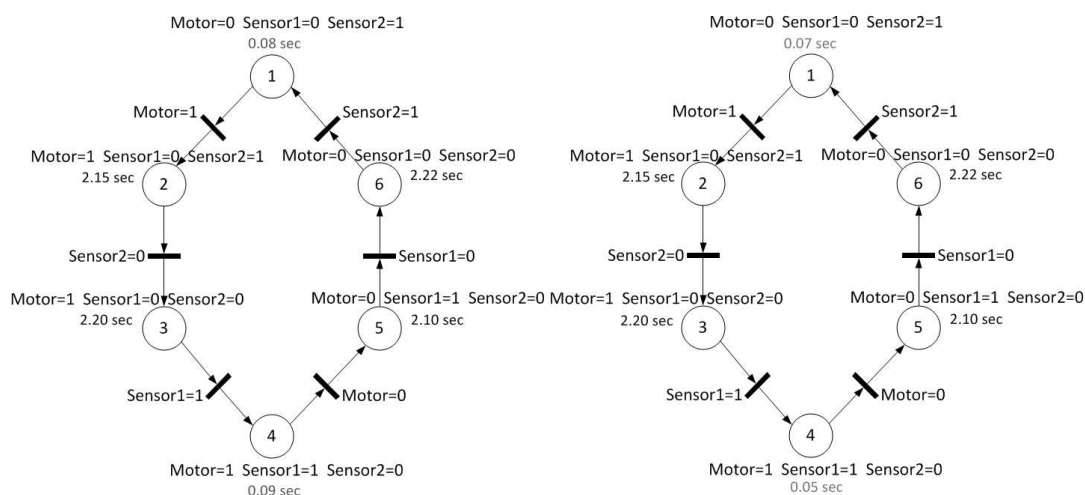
Motor=0 Sensor1=0 Sensor2=1
0.08 sec
1
Motor=1
Sensor2=1
Motor=1 Sensor1=0 Sensor2=1
2.15 sec
2
Motor=0 Sensor1=0 Sensor2=0
6
2.22 sec
Sensor2=0
Sensor1=0
Motor=1 Sensor1=0 Sensor2=0
2.20 sec
3
Motor=0 Sensor1=1 Sensor2=0
5
2.10 sec
Sensor1=1
Motor=0
4
Motor=1 Sensor1=1 Sensor2=0
0.09 sec

Motor=0 Sensor1=0 Sensor2=1
0.07 sec
1
Motor=1
Sensor2=1
Motor=1 Sensor1=0 Sensor2=1
2.15 sec
2
Motor=0 Sensor1=0 Sensor2=0
6
2.22 sec
Sensor2=0
Sensor1=0
Motor=1 Sensor1=0 Sensor2=0
2.20 sec
3
Motor=0 Sensor1=1 Sensor2=0
5
2.10 sec
Sensor1=1
Motor=0
4
Motor=1 Sensor1=1 Sensor2=0
0.05 sec